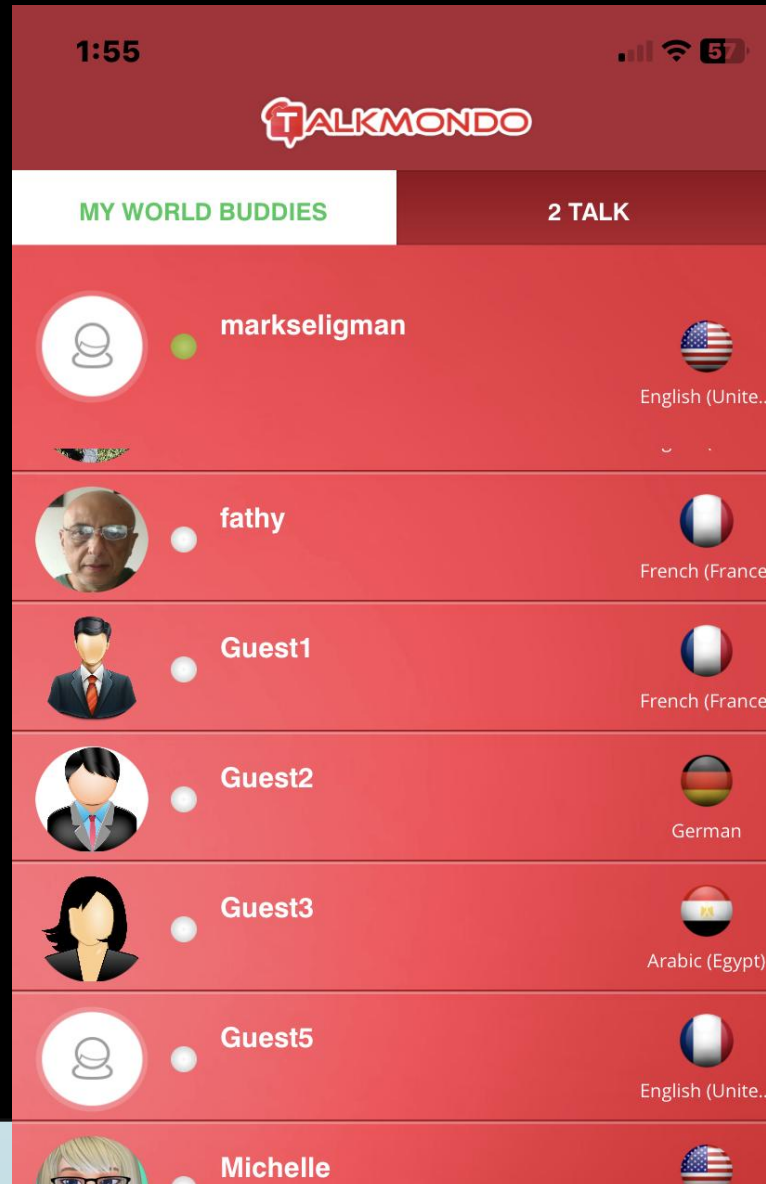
1:55

57

TALKMONDO

MY WORLD BUDDIES

2 TALK

marakseligman

English (Unite...

fathy

French (France

Guest1

French (France

Guest2

German

Guest3

Arabic (Egypt)

Guest5

English (Unite...

Michelle